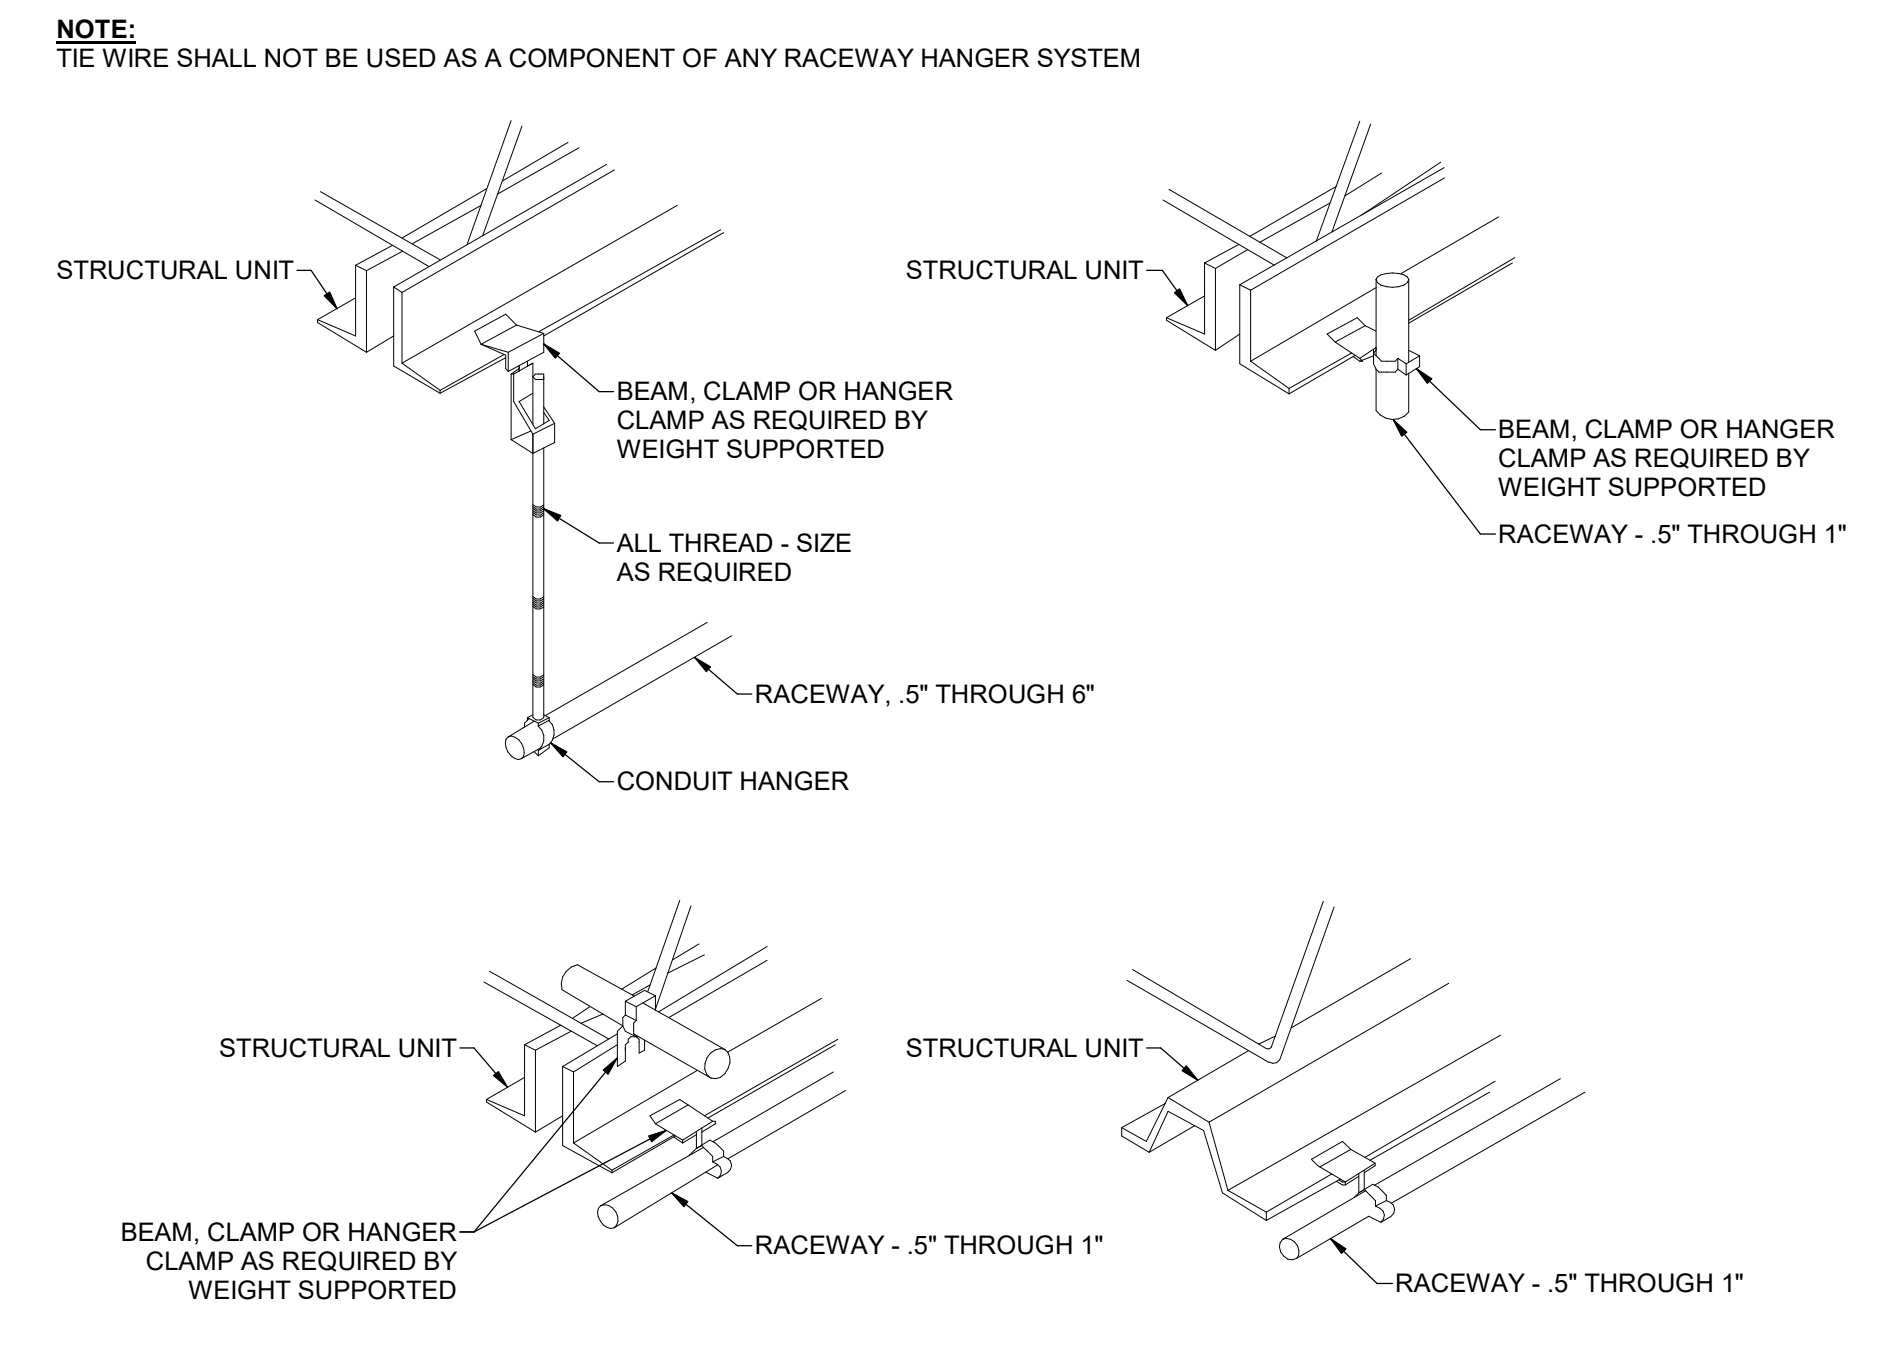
NOTE:
TIE WIRE SHALL NOT BE USED AS A COMPONENT OF ANY RACEWAY HANGER SYSTEM

STRUCTURAL UNIT

BEAM, CLAMP OR HANGER CLAMP AS REQUIRED BY WEIGHT SUPPORTED

ALL THREAD - SIZE AS REQUIRED

RACEWAY, .5" THROUGH 6"

CONDUIT HANGER

STRUCTURAL UNIT

BEAM, CLAMP OR HANGER CLAMP AS REQUIRED BY WEIGHT SUPPORTED

RACEWAY - .5" THROUGH 1"

STRUCTURAL UNIT

BEAM, CLAMP OR HANGER CLAMP AS REQUIRED BY WEIGHT SUPPORTED

RACEWAY - .5" THROUGH 1"

STRUCTURAL UNIT

RACEWAY - .5" THROUGH 1"